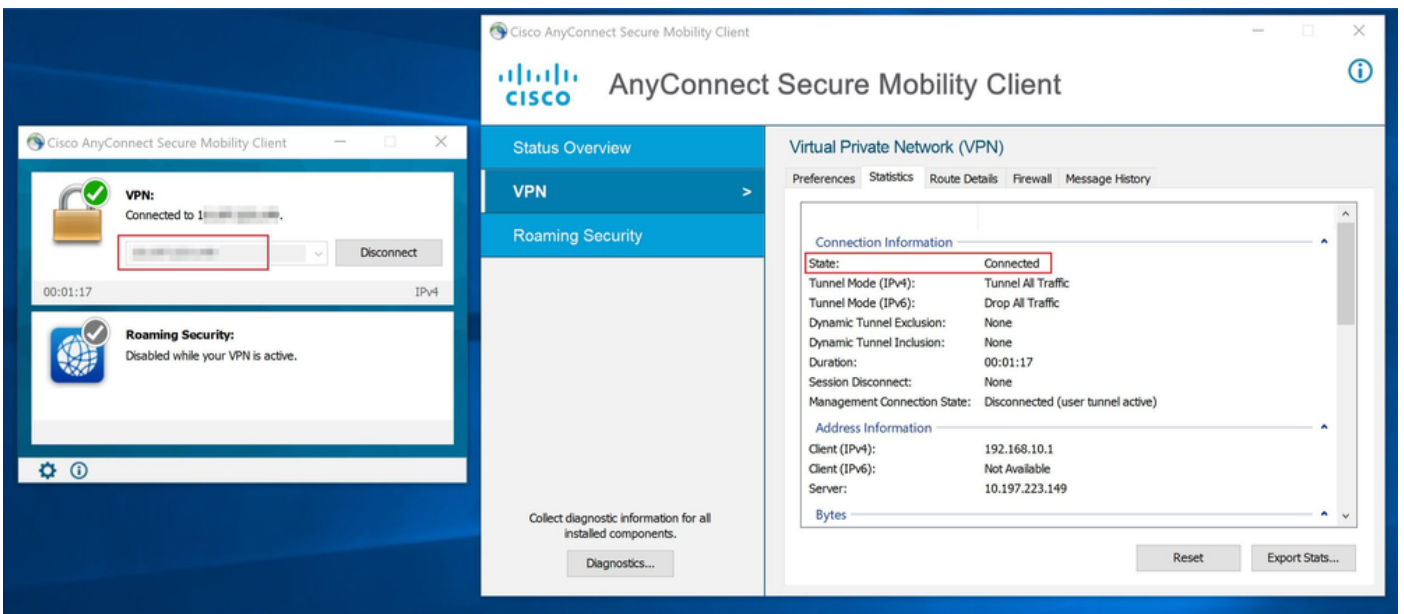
Cisco AnyConnect Secure Mobility Client

VPN:
Connected to 1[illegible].

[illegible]

Disconnect

00:01:17

IPv4

Roaming Security:
Disabled while your VPN is active.

Cisco AnyConnect Secure Mobility Client

cisco

AnyConnect Secure Mobility Client

Status Overview

VPN >

Roaming Security

Collect diagnostic information for all installed components.

Diagnostics...

Virtual Private Network (VPN)

Preferences | Statistics | Route Details | Firewall | Message History

Connection Information

| | |
|---|---|
| State: | Connected |
| Tunnel Mode (IPv4): | Tunnel All Traffic |
| Tunnel Mode (IPv6): | Drop All Traffic |
| Dynamic Tunnel Exclusion: | None |
| Dynamic Tunnel Inclusion: | None |
| Duration: | 00:01:17 |
| Session Disconnect: | None |
| Management Connection State: | Disconnected (user tunnel active) |

Address Information

| | |
|---|---|
| Client (IPv4): | 192.168.10.1 |
| Client (IPv6): | Not Available |
| Server: | 10.197.223.149 |

Bytes

Reset

Export Stats...